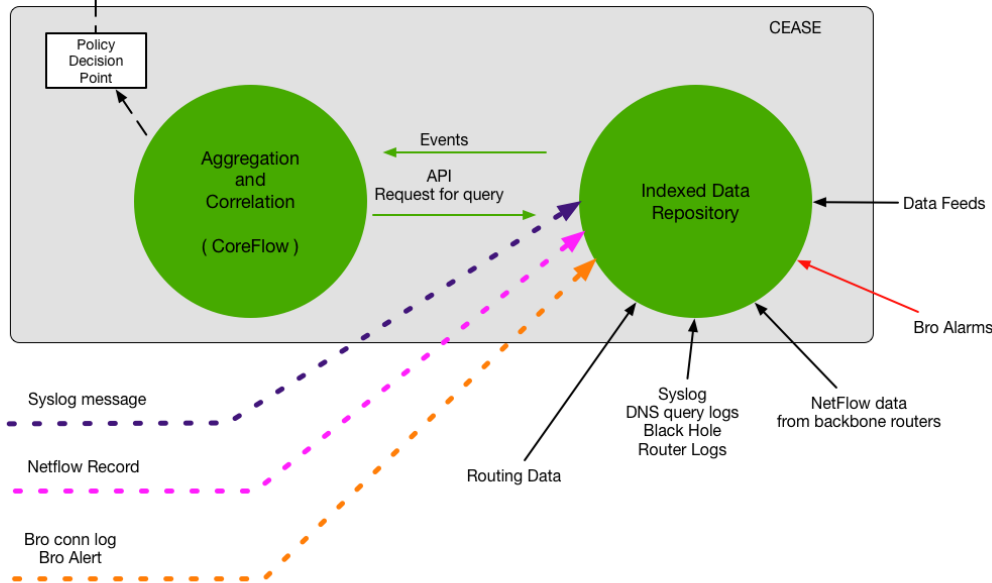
CEASE

Policy Decision Point

Aggregation and Correlation

( CoreFlow )

Events

API
Request for query

Indexed Data Repository

Data Feeds

Bro Alarms

Syslog message

Netflow Record

Bro conn log
Bro Alert

Routing Data

Syslog
DNS query logs
Black Hole
Router Logs

NetFlow data
from backbone routers